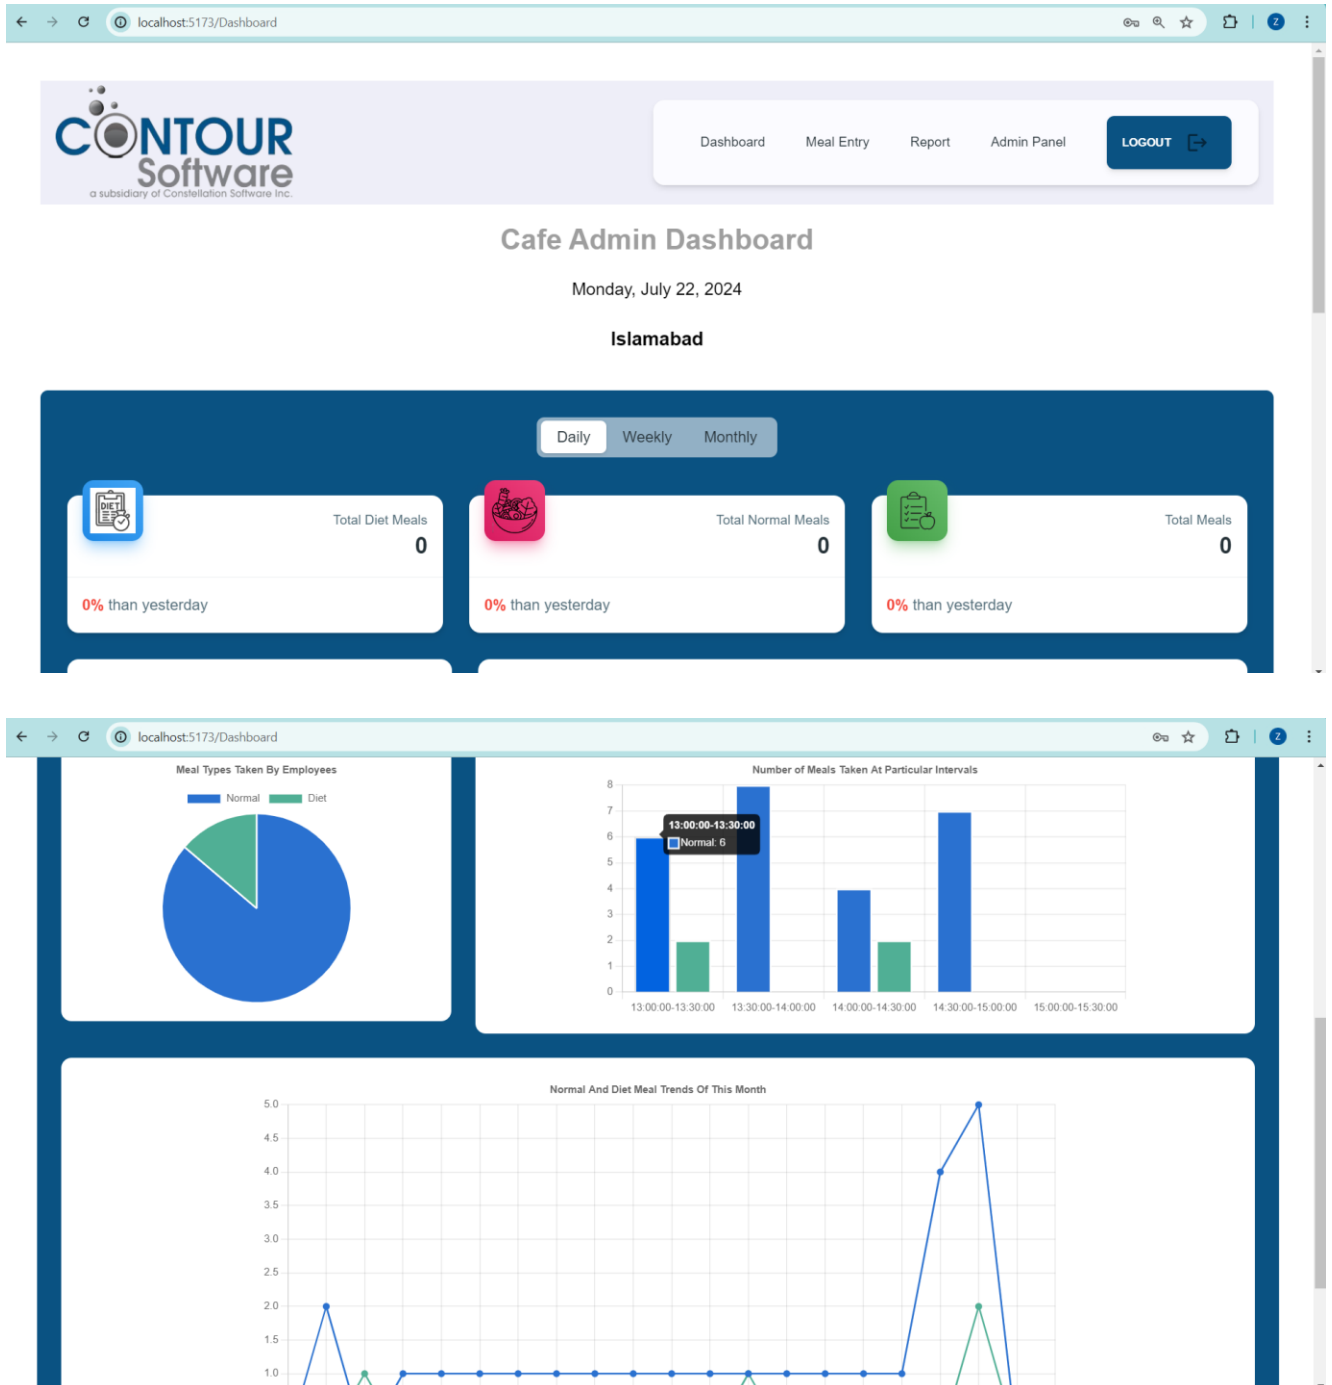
localhost:5173/Dashboard

CONTOUR Software
a subsidiary of Constellation Software Inc.

Dashboard Meal Entry Report Admin Panel LOGOUT

Cafe Admin Dashboard

Monday, July 22, 2024

Islamabad

Daily Weekly Monthly

DIET

Total Diet Meals
0
0% than yesterday

Total Normal Meals
0
0% than yesterday

Total Meals
0
0% than yesterday

localhost:5173/Dashboard

Meal Types Taken By Employees

Normal Diet

Number of Meals Taken At Particular Intervals

8
7
6
5
4
3
2
1
0

13:00:00-13:30:00
Normal: 6

13:00:00-13:30:00 13:30:00-14:00:00 14:00:00-14:30:00 14:30:00-15:00:00 15:00:00-15:30:00

Normal And Diet Meal Trends Of This Month

5.0
4.5
4.0
3.5
3.0
2.5
2.0
1.5
1.0